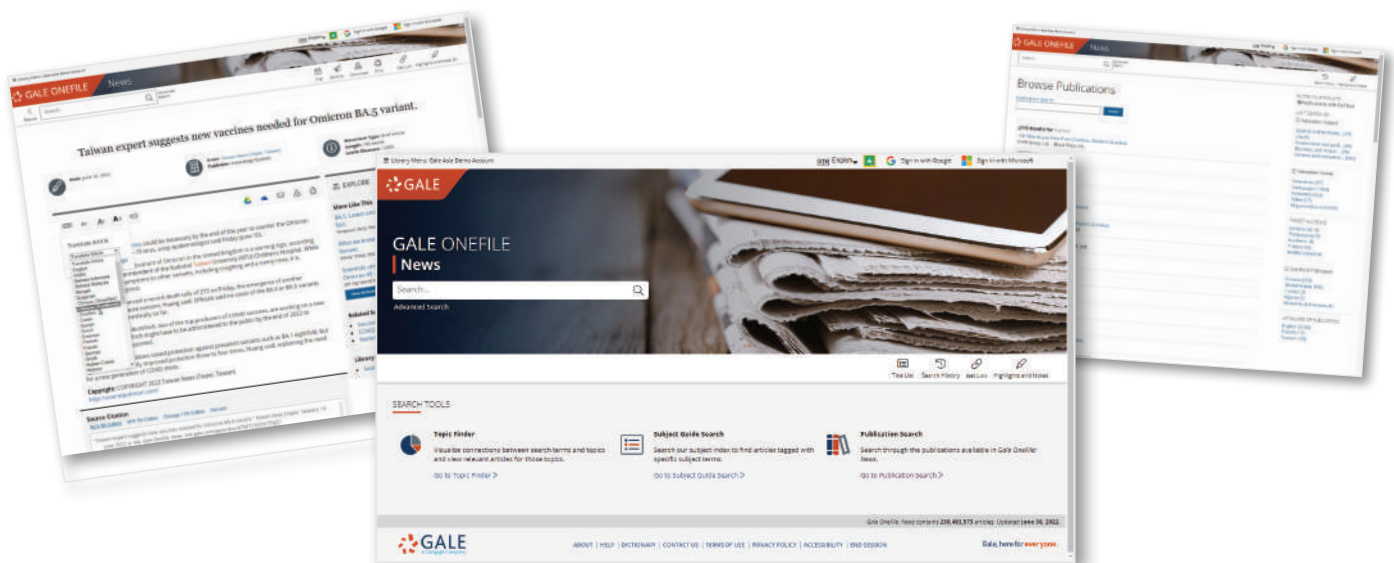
GALE ONEFILE News

Search

Taiwan expert suggests new vaccines needed for Omicron BA.5 variant.

Copyright: COPYRIGHT 2022 Taiwan News (Taipei, Taiwan)

Source Citation

EXPLORE

View Like This

Library Menu Gale Aslo Demo Account

Sign in with Google

Sign in with Microsoft

GALE

GALE ONEFILE

News

Search...

Advanced Search

Title List

Search History

Get Link

Highlights and Notes

SEARCH TOOLS

Topic Finder

Visualize connections between search terms and topics and view relevant articles for those topics.

Go to Topic Finder

Subject Guide Search

Search our subject index to find articles tagged with specific subject terms.

Go to Subject Guide Search

Publication Search

Search through the publications available in Gale OneFile: News.

Go to Publication Search

Gale OneFile: News contains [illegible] articles. Updated June 30, 2022.

GALE

ABOUT | HELP | DICTIONARY | CONTACT US | TERMS OF USE | PRIVACY POLICY | ACCESSIBILITY | END SESSION

Gale, here for everyone.

GALE ONEFILE News

Browse Publications